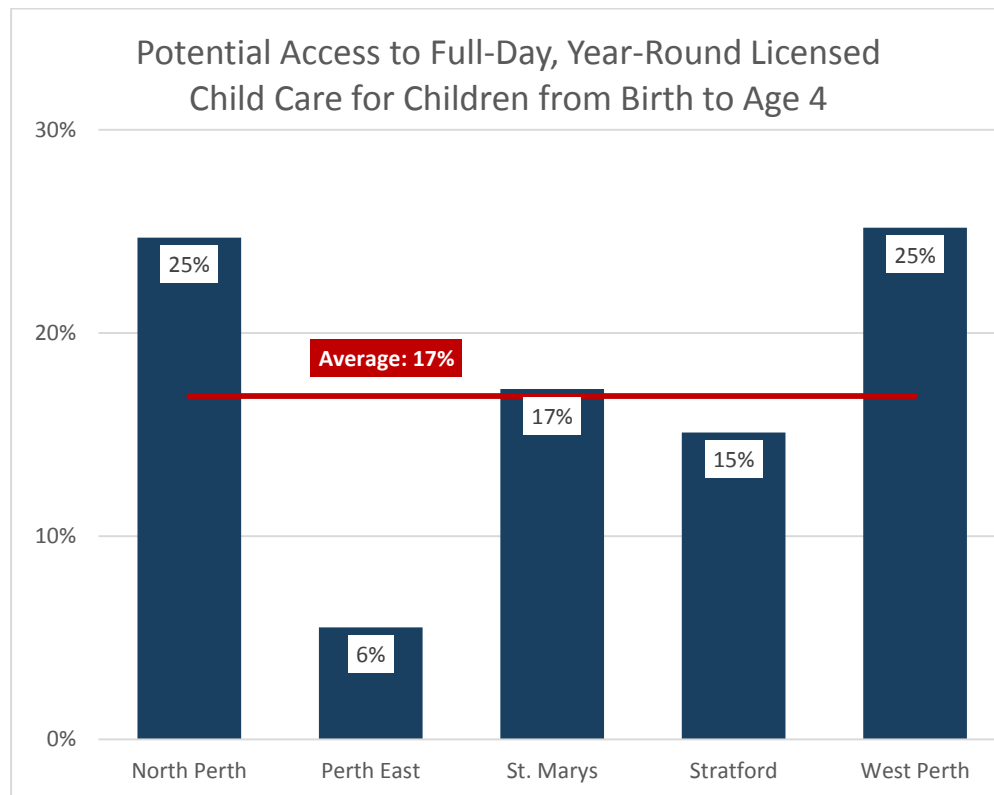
Potential Access to Full-Day, Year-Round Licensed Child Care for Children from Birth to Age 4

30%
20%
10%
0%

Average: 17%

| North Perth | Perth East | St. Marys | Stratford | West Perth |
|---|---|---|---|---|
| 25% | 6% | 17% | 15% | 25% |